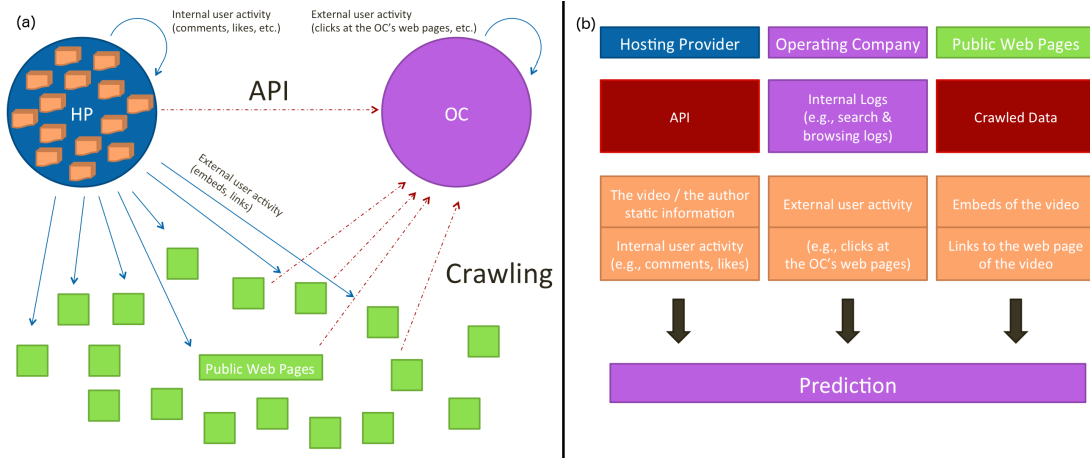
(a)

Internal user activity (comments, likes, etc.)

External user activity (clicks at the OC's web pages, etc.)

HP

API

OC

External user activity (embeds, links)

Crawling

Public Web Pages

(b)

| Hosting Provider | Operating Company | Public Web Pages |
|---|---|---|
| API | Internal Logs (e.g., search & browsing logs) | Crawled Data |
| The video / the author static information | External user activity | Embeds of the video |
| Internal user activity (e.g., comments, likes) | (e.g., clicks at the OC's web pages) | Links to the web page of the video |

Prediction